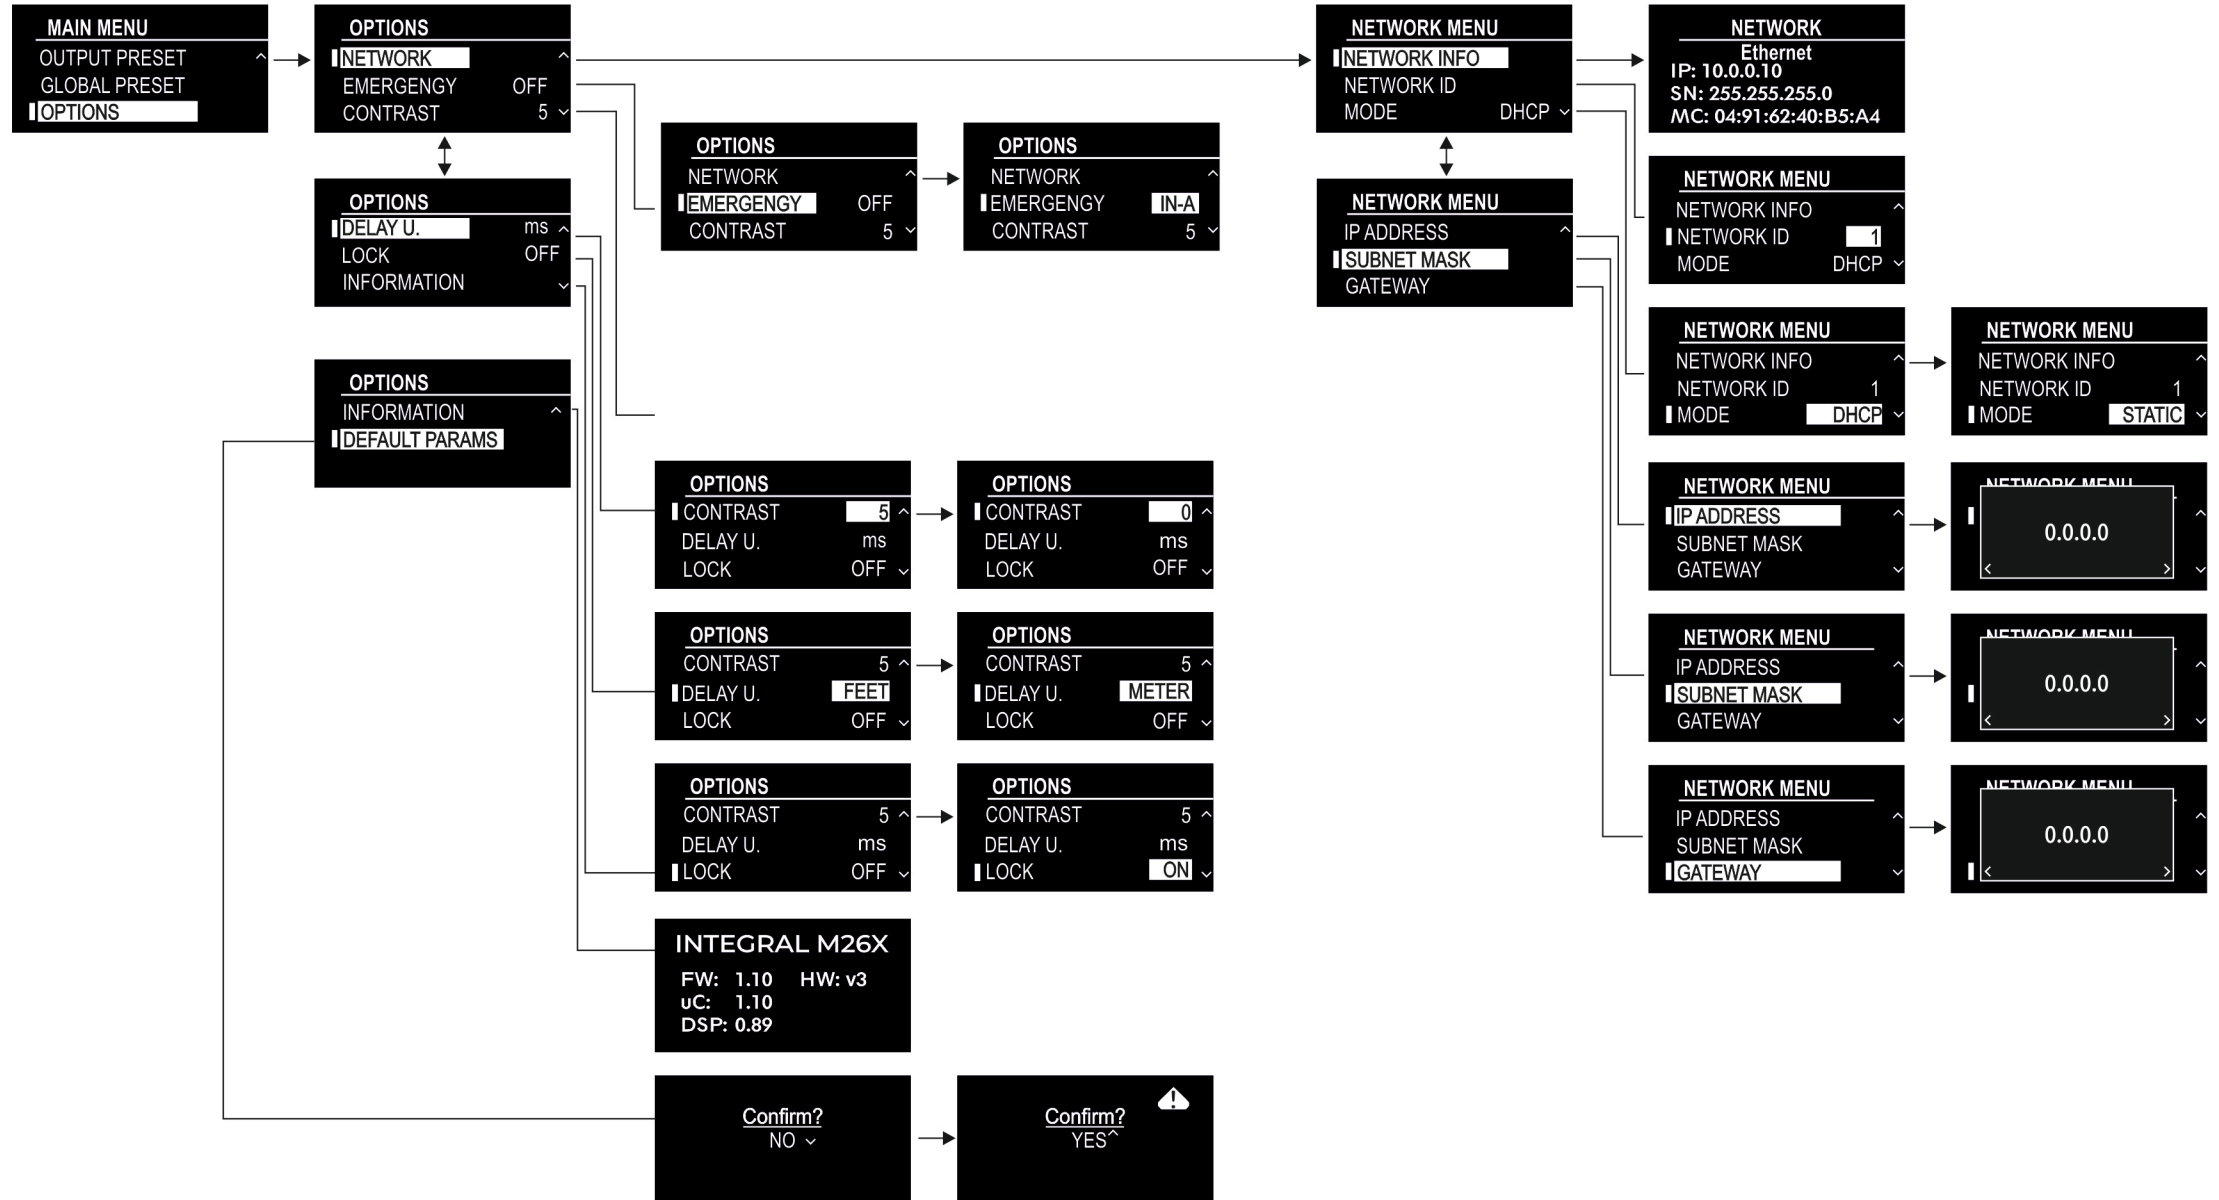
MAIN MENU
OUTPUT PRESET
GLOBAL PRESET
OPTIONS

OPTIONS
NETWORK
EMERGENGY OFF
CONTRAST 5

OPTIONS
DELAY U. ms
LOCK OFF
INFORMATION

OPTIONS
INFORMATION
DEFAULT PARAMS

OPTIONS
NETWORK
EMERGENGY OFF
CONTRAST 5

OPTIONS
NETWORK
EMERGENGY IN-A
CONTRAST 5

OPTIONS
CONTRAST 5
DELAY U. ms
LOCK OFF

OPTIONS
CONTRAST 0
DELAY U. ms
LOCK OFF

OPTIONS
CONTRAST 5
DELAY U. FEET
LOCK OFF

OPTIONS
CONTRAST 5
DELAY U. METER
LOCK OFF

OPTIONS
CONTRAST 5
DELAY U. ms
LOCK OFF

OPTIONS
CONTRAST 5
DELAY U. ms
LOCK ON

INTEGRAL M26X
FW: 1.10 HW: v3
uC: 1.10
DSP: 0.89

Confirm?
NO

Confirm?
YES

NETWORK MENU
NETWORK INFO
NETWORK ID
MODE DHCP

NETWORK MENU
IP ADDRESS
SUBNET MASK
GATEWAY

NETWORK
Ethernet
IP: 10.0.0.10
SN: 255.255.255.0
MC: 04:91:62:40:B5:A4

NETWORK MENU
NETWORK INFO
NETWORK ID 1
MODE DHCP

NETWORK MENU
NETWORK INFO
NETWORK ID 1
MODE DHCP

NETWORK MENU
NETWORK INFO
NETWORK ID 1
MODE STATIC

NETWORK MENU
IP ADDRESS
SUBNET MASK
GATEWAY

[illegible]
0.0.0.0

NETWORK MENU
IP ADDRESS
SUBNET MASK
GATEWAY

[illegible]
0.0.0.0

NETWORK MENU
IP ADDRESS
SUBNET MASK
GATEWAY

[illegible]
0.0.0.0